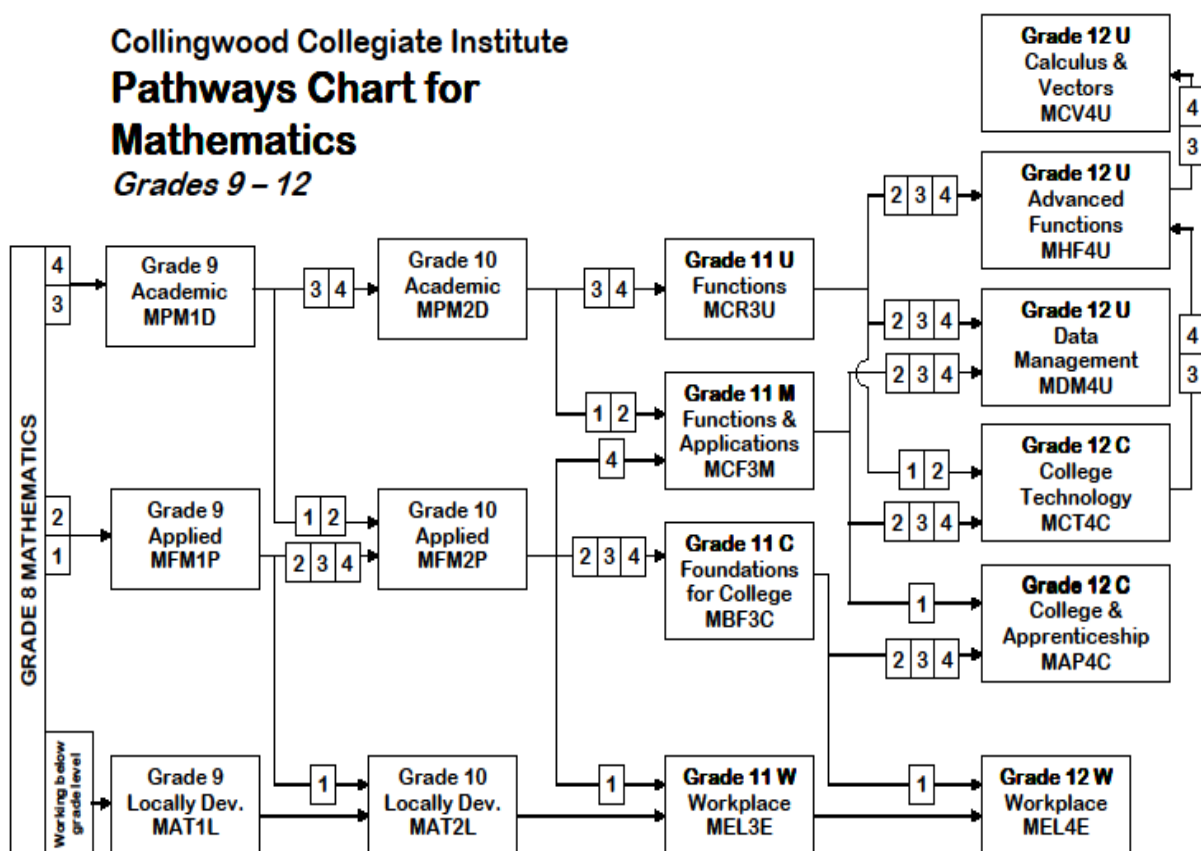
Collingwood Collegiate Institute
Pathways Chart for Mathematics
Grades 9 – 12

GRADE 8 MATHEMATICS

4
3

2
1

Working below grade level

Grade 9 Academic MPM1D

Grade 9 Applied MFM1P

Grade 9 Locally Dev. MAT1L

3 4
1 2
2 3 4
1

Grade 10 Academic MPM2D

Grade 10 Applied MFM2P

Grade 10 Locally Dev. MAT2L

3 4
1 2
4
2 3 4
1

Grade 11 U Functions MCR3U

Grade 11 M Functions & Applications MCF3M

Grade 11 C Foundations for College MBF3C

Grade 11 W Workplace MEL3E

2 3 4
2 3 4
2 3 4
1 2
2 3 4
1
2 3 4
1

Grade 12 U Calculus & Vectors MCV4U

Grade 12 U Advanced Functions MHF4U

Grade 12 U Data Management MDM4U

Grade 12 C College Technology MCT4C

Grade 12 C College & Apprenticeship MAP4C

Grade 12 W Workplace MEL4E

4
3
4
3